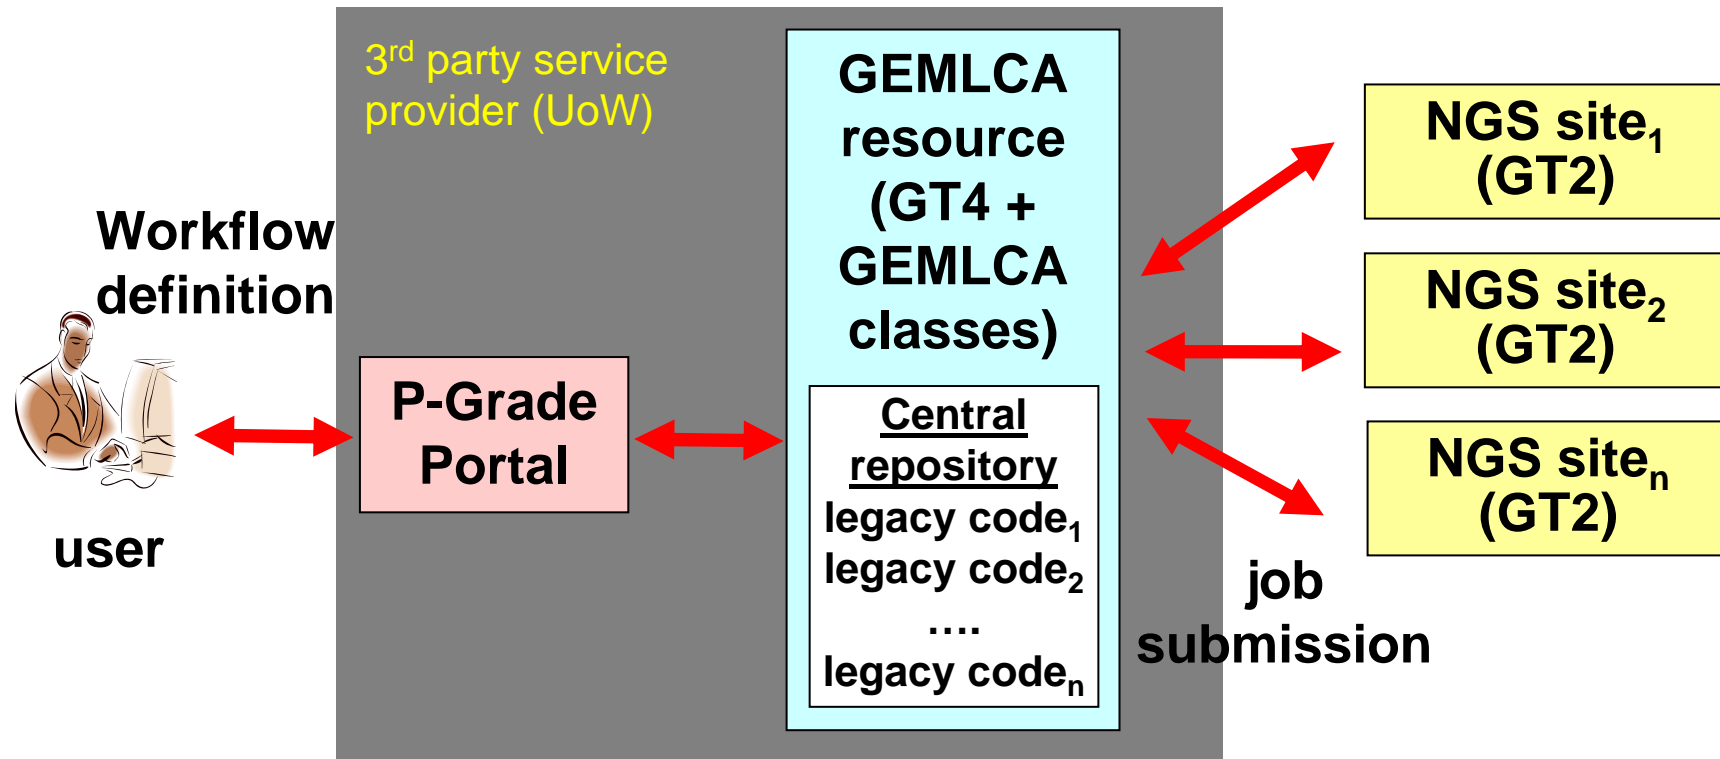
$3^{rd}$ party service provider (UoW)

Workflow definition

user

P-Grade Portal

GEMLCA resource (GT4 + GEMLCA classes)

Central repository
legacy code$_1$
legacy code$_2$
....
legacy code$_n$

NGS site$_1$ (GT2)

NGS site$_2$ (GT2)

NGS site$_n$ (GT2)

job submission